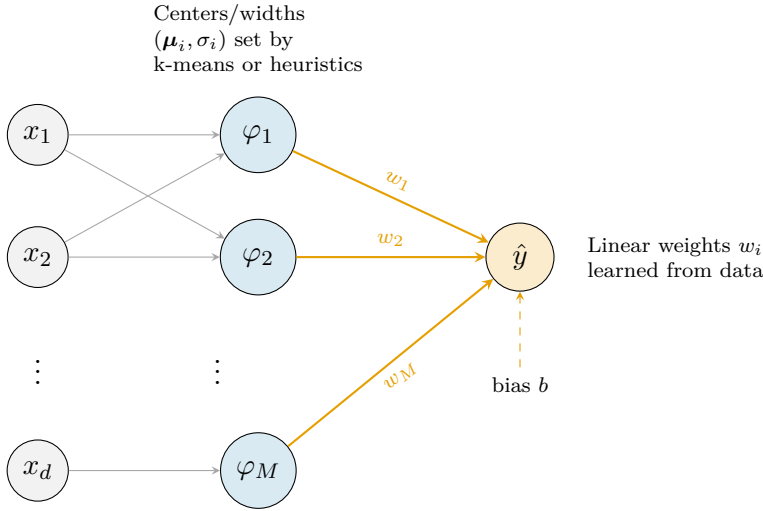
Centers/widths $(\boldsymbol{\mu}_i, \boldsymbol{\sigma}_i)$ set by k-means or heuristics

$x_1$

$\varphi_1$

$w_1$

$x_2$

$\varphi_2$

$w_2$

$\hat{y}$

Linear weights $w_i$ learned from data

$\vdots$

$\vdots$

$w_M$

bias $b$

$x_d$

$\varphi_M$